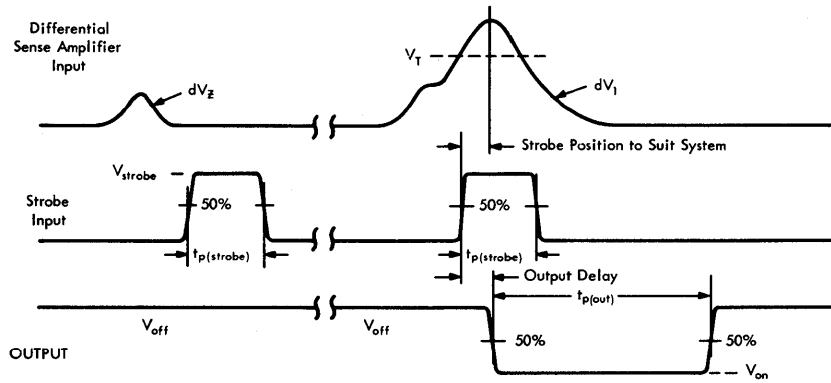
Differential Sense Amplifier Input

$dV_{\bar{z}}$

$V_T$

$dV_1$

Strobe Position to Suit System

$V_{strobe}$

Strobe Input

50%

$t_{p(strobe)}$

50%

$t_{p(strobe)}$

Output Delay

$t_{p(out)}$

$V_{off}$

$V_{off}$

OUTPUT

50%

50%

$V_{on}$